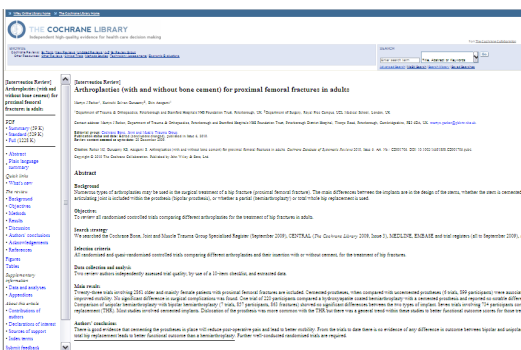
http://onlinelibrary.wiley.com | The Cochrane Library

THE COCHRANE LIBRARY
Independent high-quality evidence for health care decision making

[Intervention Review]
Arthroplasties (with and without bone cement) for proximal femoral fractures in adults

PDF
• Summary (59 K)
• Standard (320 K)
• Full (1228 K)

• Abstract
• Plain language summary

Quick links
• What's new
The review
• Background
• Objectives
• Methods
• Results
• Discussion
• Authors' conclusions
• Acknowledgements
• References
Figures
Tables
Supplementary information
• Data and analyses
• Appendices
About the article
• Contributions of authors
• Declarations of interest
• Sources of support
• Index terms
Submit feedback

SEARCH
Go

[Intervention Review]
Arthroplasties (with and without bone cement) for proximal femoral fractures in adults

Martyn J Parker, Kurinchi Selvan Gurusamy, Simon Azegami

Copyright © 2010 The Cochrane Collaboration. Published by John Wiley & Sons, Ltd.

Abstract

Background
Numerous types of arthroplasties may be used in the surgical treatment of a hip fracture (proximal femoral fracture). The main differences between the implants are in the design of the stems, whether the stem is cemented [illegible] articulating joint is included within the prosthesis (bipolar prosthesis), or whether a partial (hemiarthroplasty) or total whole hip replacement is used.

Objectives
To review all randomised controlled trials comparing different arthroplasties for the treatment of hip fractures in adults.

Search strategy
We searched the Cochrane Bone, Joint and Muscle Trauma Group Specialised Register (September 2009), CENTRAL (The Cochrane Library 2009, Issue 3), MEDLINE, EMBASE and trial registers (all to September 2009), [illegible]

Selection criteria
All randomised and quasi-randomised controlled trials comparing different arthroplasties and their insertion with or without cement, for the treatment of hip fractures.

Data collection and analysis
Two review authors independently assessed trial quality, by use of a 10-item checklist, and extracted data.

Main results
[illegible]

Authors' conclusions
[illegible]